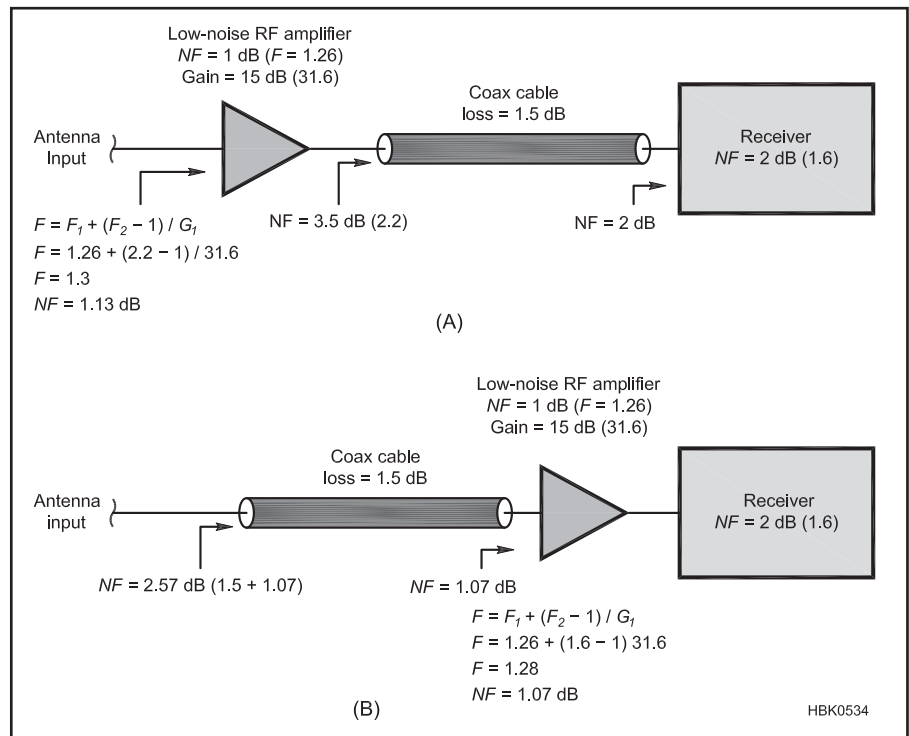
Low-noise RF amplifier
$NF$ = 1 dB ($F$ = 1.26)
Gain = 15 dB (31.6)

Coax cable
loss = 1.5 dB

Antenna
Input

Receiver
$NF$ = 2 dB (1.6)

$F = F_1 + (F_2 - 1) / G_1$
$F$ = 1.26 + (2.2 − 1) / 31.6
$F$ = 1.3
$NF$ = 1.13 dB

NF = 3.5 dB (2.2)

NF = 2 dB

(A)

Low-noise RF amplifier
$NF$ = 1 dB ($F$ = 1.26)
Gain = 15 dB (31.6)

Coax cable
loss = 1.5 dB

Antenna
input

Receiver
$NF$ = 2 dB (1.6)

$NF$ = 2.57 dB (1.5 + 1.07)

$NF$ = 1.07 dB

$F = F_1 + (F_2 - 1) / G_1$
$F$ = 1.26 + (1.6 − 1) 31.6
$F$ = 1.28
$NF$ = 1.07 dB

(B)

HBK0534